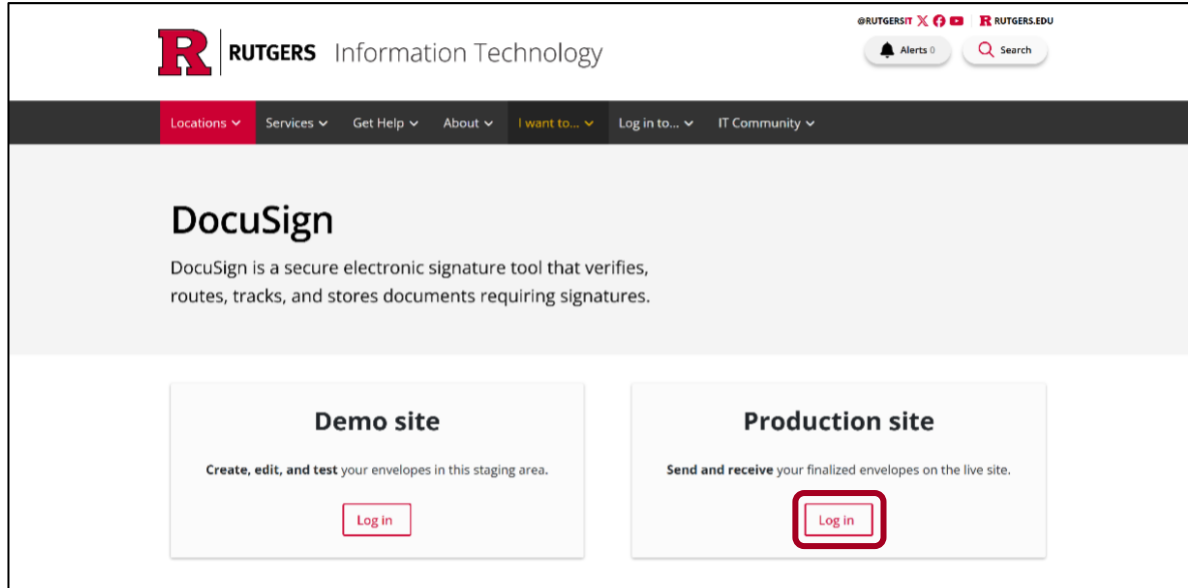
R RUTGERS Information Technology

@RUTGERSIT R RUTGERS.EDU

Alerts 0 Search

Locations Services Get Help About I want to... Log in to... IT Community

DocuSign

DocuSign is a secure electronic signature tool that verifies, routes, tracks, and stores documents requiring signatures.

Demo site

**Create, edit, and test** your envelopes in this staging area.

Log in

Production site

**Send and receive** your finalized envelopes on the live site.

Log in